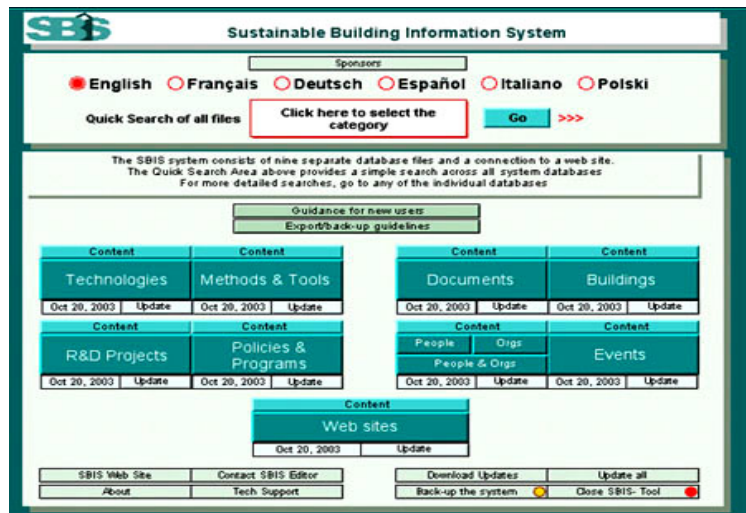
SBIS

Sustainable Building Information System

Sponsors

English Français Deutsch Español Italiano Polski

Quick Search of all files

Click here to select the category

Go >>>

The SBIS system consists of nine separate database files and a connection to a web site.
The Quick Search Area above provides a simple search across all system databases
For more detailed searches, go to any of the individual databases

Guidance for new users

Export/back-up guidelines

| Content | Content | Content | Content |
|---|---|---|---|
| Technologies | Methods & Tools | Documents | Buildings |
| Oct 20, 2003 Update | Oct 20, 2003 Update | Oct 20, 2003 Update | Oct 20, 2003 Update |

| Content | Content | Content | Content |
|---|---|---|---|
| R&D Projects | Policies & Programs | People / Orgs / People & Orgs | Events |
| Oct 20, 2003 Update | Oct 20, 2003 Update | Oct 20, 2003 Update | Oct 20, 2003 Update |

Content
Web sites
Oct 20, 2003 Update

SBIS Web Site
Contact SBIS Editor
About
Tech Support
Download Updates
Update all
Back-up the system
Close SBIS- Tool